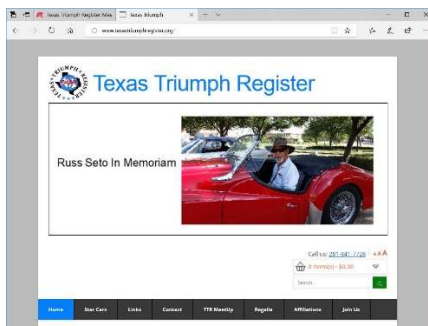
Texas Triumph Register Mea
Texas Triumph
www.texastriumphregister.org/

TEXAS TRIUMPH REGISTER
Texas Triumph Register

Russ Seto In Memoriam

Call us: 281-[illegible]-7728
A A
0 item(s) - $0.00
Search

Home
Star Cars
Links
Contact
TTR MeetUp
Regalia
Affiliations
Join Us